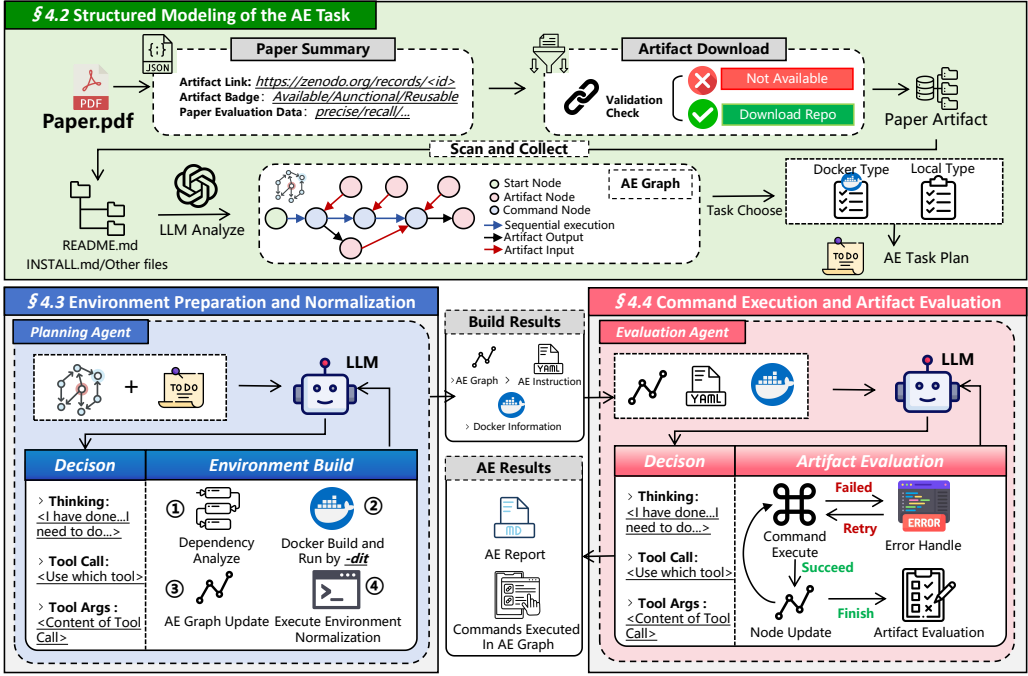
§ 4.2 Structured Modeling of the AE Task

PDF
Paper.pdf

JSON

Paper Summary
Artifact Link: https://zenodo.org/records/<id>
Artifact Badge: Available/Aunctional/Reusable
Paper Evaluation Data: precise/recall/...

Artifact Download
Validation Check
Not Available
Download Repo

Paper Artifact

Scan and Collect

README.md
INSTALL.md/Other files

LLM Analyze

Start Node
Artifact Node
Command Node
Sequential execution
Artifact Output
Artifact Input
AE Graph

Task Choose

Docker Type
Local Type
TODO
AE Task Plan

§ 4.3 Environment Preparation and Normalization

Planning Agent
+
TODO
LLM

Decison
> Thinking: <I have done...I need to do...>
> Tool Call: <Use which tool>
> Tool Args: <Content of Tool Call>

Environment Build
① Dependency Analyze
② Docker Build and Run by -dit
③ AE Graph Update
④ Execute Environment Normalization

Build Results
> AE Graph
> AE Instruction
YAML
> Docker Information

AE Results
MD
AE Report
Commands Executed In AE Graph

§ 4.4 Command Execution and Artifact Evaluation

Evaluation Agent
YAML
LLM

Decison
> Thinking: <I have done...I need to do...>
> Tool Call: <Use which tool>
> Tool Args: <Content of Tool Call>

Artifact Evaluation
Command Execute
Failed
Retry
ERROR
Error Handle
Succeed
Node Update
Finish
Artifact Evaluation